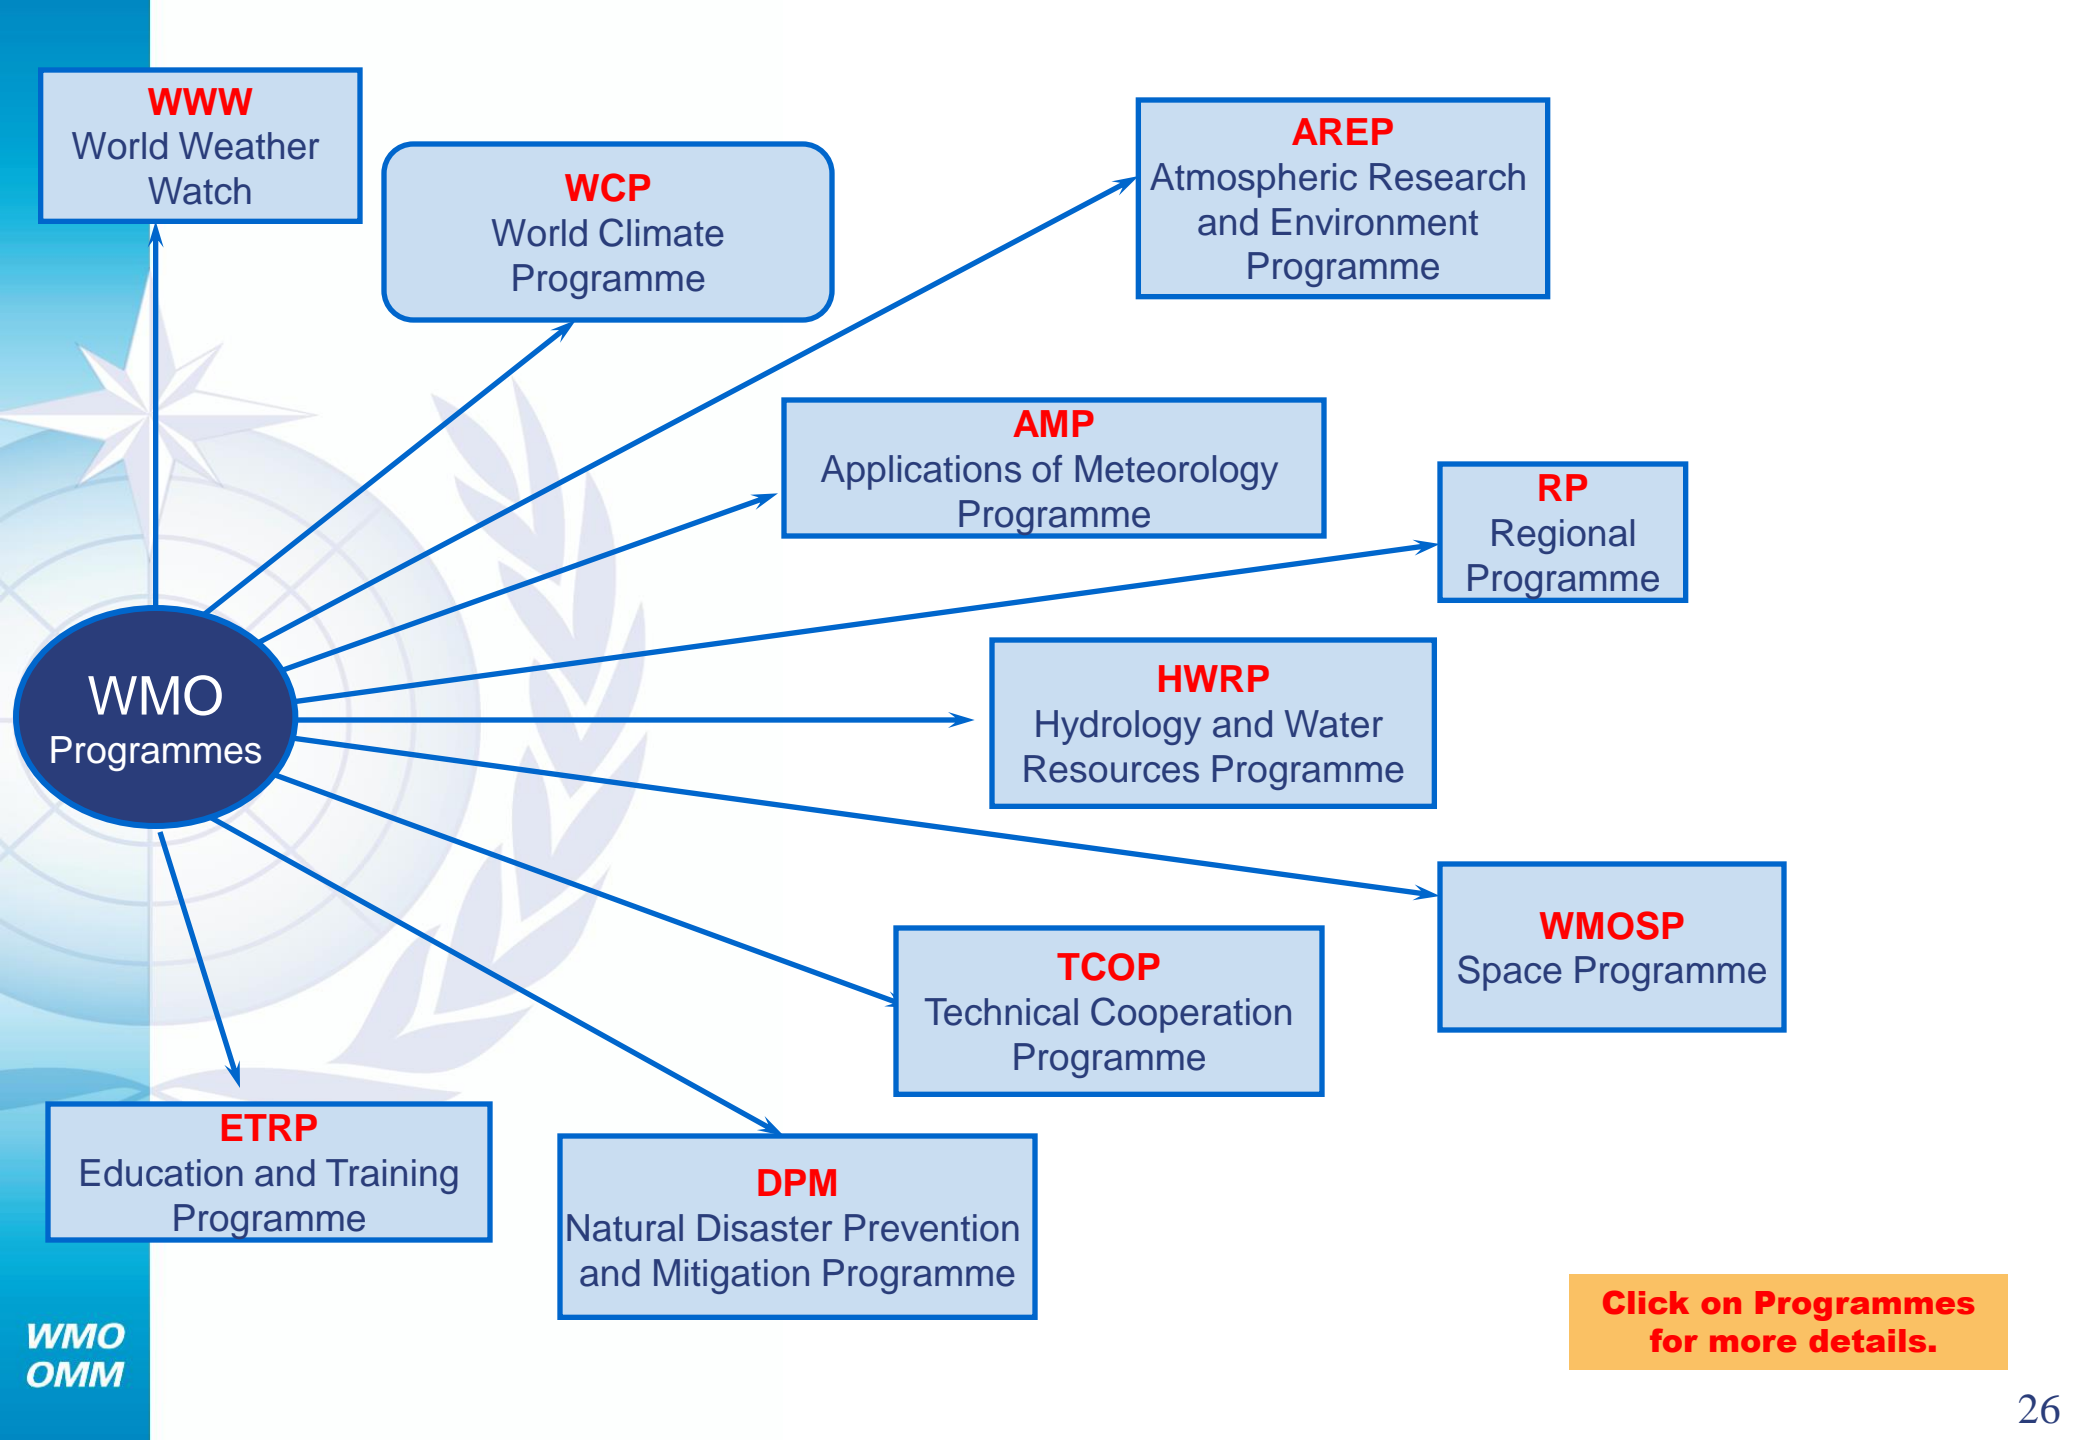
WWW
World Weather Watch

WCP
World Climate Programme

AREP
Atmospheric Research and Environment Programme

AMP
Applications of Meteorology Programme

RP
Regional Programme

WMO
Programmes

HWRP
Hydrology and Water Resources Programme

WMOSP
Space Programme

TCOP
Technical Cooperation Programme

ETRP
Education and Training Programme

DPM
Natural Disaster Prevention and Mitigation Programme

Click on Programmes for more details.

WMO
OMM

26